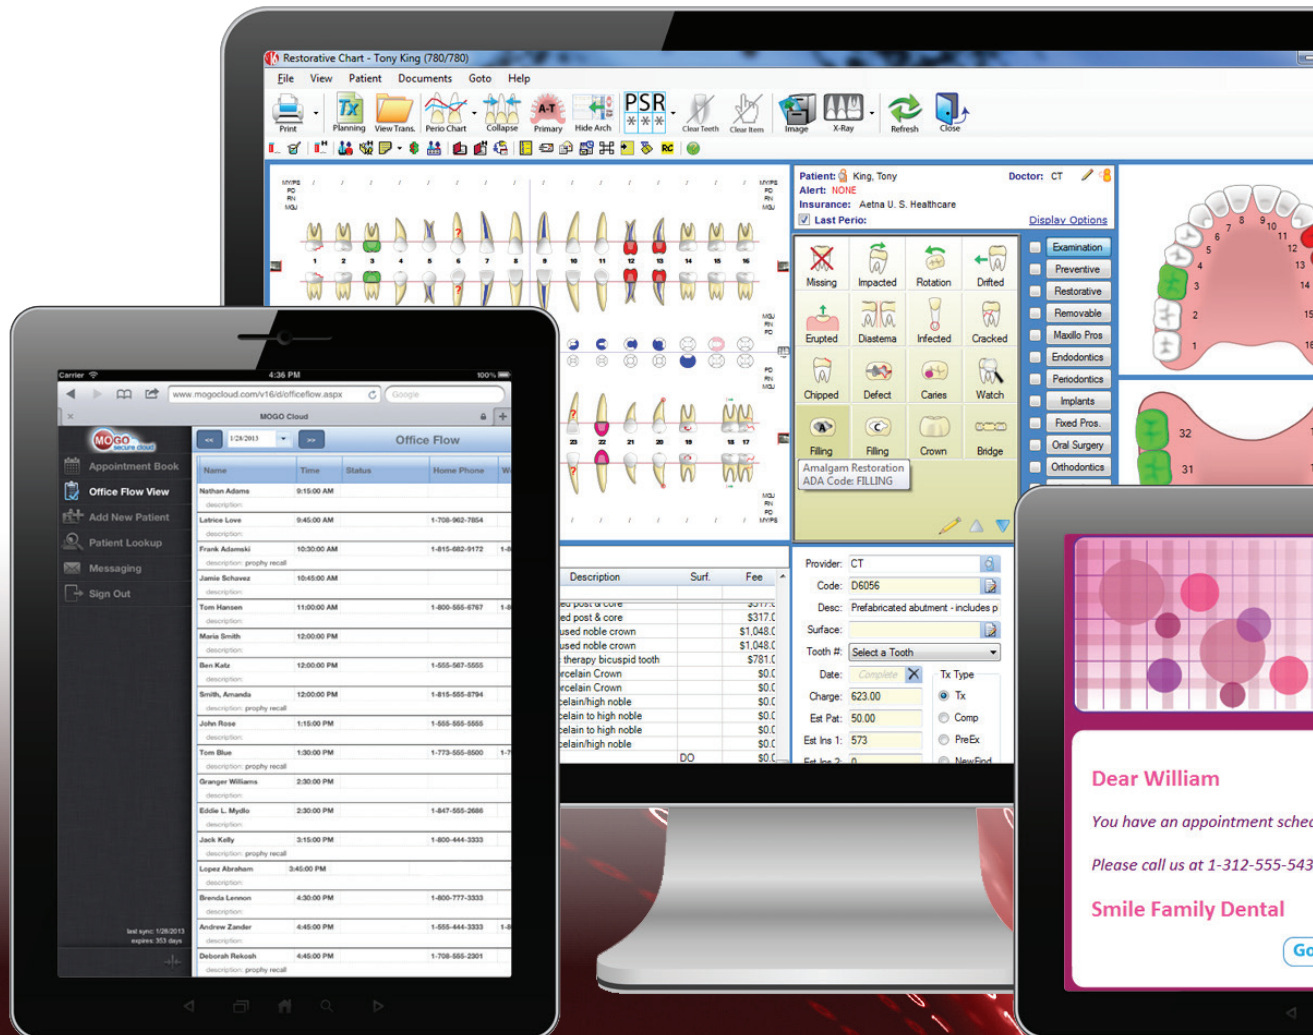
Restorative Chart - Tony King (780/780)

File View Patient Documents Goto Help

Print Planning View Trans. Perio Chart Collapse Primary Hide Arch Clear Teeth Clear Item Image X-Ray Refresh Close

PSR

MY/PS PD RN MGJ

1 2 3 4 5 6 7 8 9 10 11 12 13 14 15 16

23 22 21 20 19 18 17

Patient: King, Tony
Doctor: CT
Alert: NONE
Insurance: Aetna U. S. Healthcare
Last Perio:
Display Options

Missing Impacted Rotation Drifted
Erupted Diastema Infected Cracked
Chipped Defect Caries Watch
Filling Filling Crown Bridge

Amalgam Restoration
ADA Code: FILLING

Examination
Preventive
Restorative
Removable
Maxillo Pros
Endodontics
Periodontics
Implants
Fixed Pros.
Oral Surgery
Orthodontics

| Description | Surf. | Fee |
|---|---|---|
| ed post & core | | $317.0 |
| ed post & core | | $317.0 |
| used noble crown | | $1,048.0 |
| used noble crown | | $1,048.0 |
| therapy bicuspid tooth | | $781.0 |
| rcelain Crown | | $0.0 |
| rcelain Crown | | $0.0 |
| celain/high noble | | $0.0 |
| celain to high noble | | $0.0 |
| celain to high noble | | $0.0 |
| celain/high noble | | $0.0 |
| | DO | $0.0 |

Provider: CT
Code: D6056
Desc: Prefabricated abutment - includes p
Surface:
Tooth #: Select a Tooth
Date: Complete
Tx Type
Tx
Comp
PreEx
NewFind
Charge: 623.00
Est Pat: 50.00
Est Ins 1: 573
Est Ins 2: 0

Carrier 4:36 PM 100%
www.mogocloud.com/v16/d/officeflow.aspx Google
MOGO Cloud

MOGO secure cloud
Appointment Book
Office Flow View
Add New Patient
Patient Lookup
Messaging
Sign Out

last sync: 1/28/2013
expires: 353 days

<< 1/28/2013 >>
Office Flow

| Name | Time | Status | Home Phone |
|---|---|---|---|
| Nathan Adams | 9:15:00 AM | | |
| Latrice Love | 9:45:00 AM | | 1-708-962-7854 |
| Frank Adamski | 10:30:00 AM | | 1-815-682-9172 |
| Jamie Schavez | 10:45:00 AM | | |
| Tom Hansen | 11:00:00 AM | | 1-800-555-6767 |
| Maria Smith | 12:00:00 PM | | |
| Ben Katz | 12:00:00 PM | | 1-555-567-5555 |
| Smith, Amanda | 12:00:00 PM | | 1-815-555-8794 |
| John Rose | 1:15:00 PM | | 1-555-555-5555 |
| Tom Blue | 1:30:00 PM | | 1-773-555-8500 |
| Granger Williams | 2:30:00 PM | | |
| Eddie L. Mydlo | 2:30:00 PM | | 1-847-555-2688 |
| Jack Kelly | 3:15:00 PM | | 1-800-444-3333 |
| Lopez Abraham | 3:45:00 PM | | |
| Brenda Lennon | 4:30:00 PM | | 1-800-777-3333 |
| Andrew Zander | 4:45:00 PM | | 1-555-444-3333 |
| Deborah Rekosh | 4:45:00 PM | | 1-708-555-2301 |

description: prophy recall

Dear William
You have an appointment sched
Please call us at 1-312-555-543
Smile Family Dental
Go